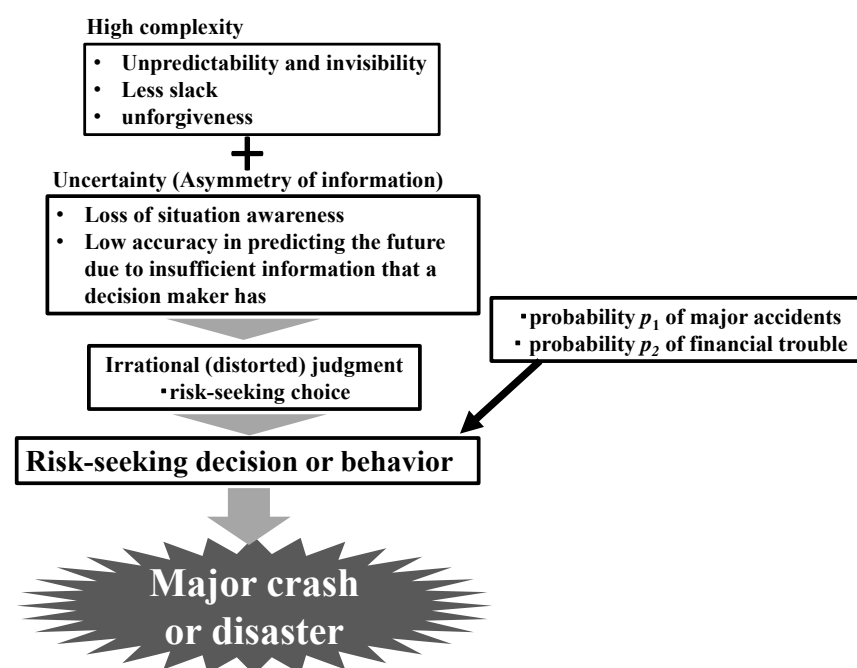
High complexity

• Unpredictability and invisibility
• Less slack
• unforgiveness

+

Uncertainty (Asymmetry of information)

• Loss of situation awareness
• Low accuracy in predicting the future due to insufficient information that a decision maker has

▪probability $p_1$ of major accidents
▪ probability $p_2$ of financial trouble

Irrational (distorted) judgment
▪risk-seeking choice

Risk-seeking decision or behavior

Major crash or disaster